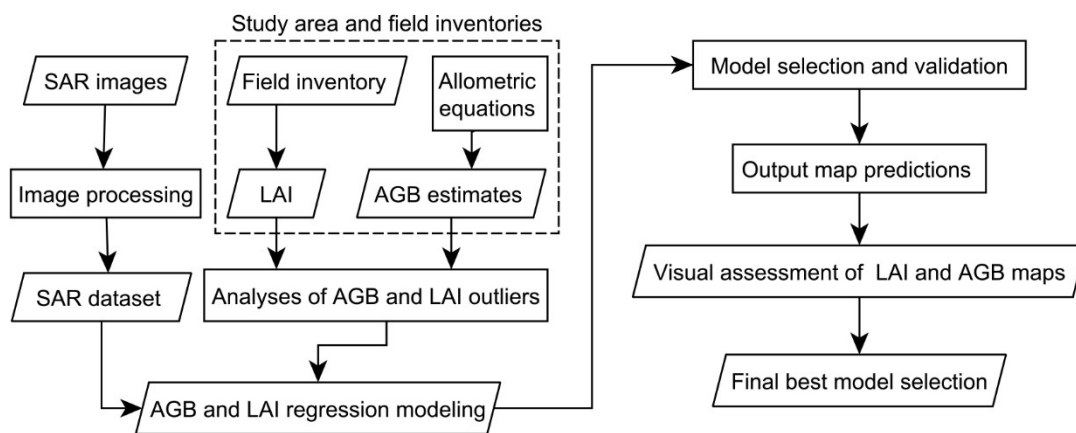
Study area and field inventories

SAR images

Image processing

SAR dataset

Field inventory

LAI

Allometric equations

AGB estimates

Analyses of AGB and LAI outliers

AGB and LAI regression modeling

Model selection and validation

Output map predictions

Visual assessment of LAI and AGB maps

Final best model selection